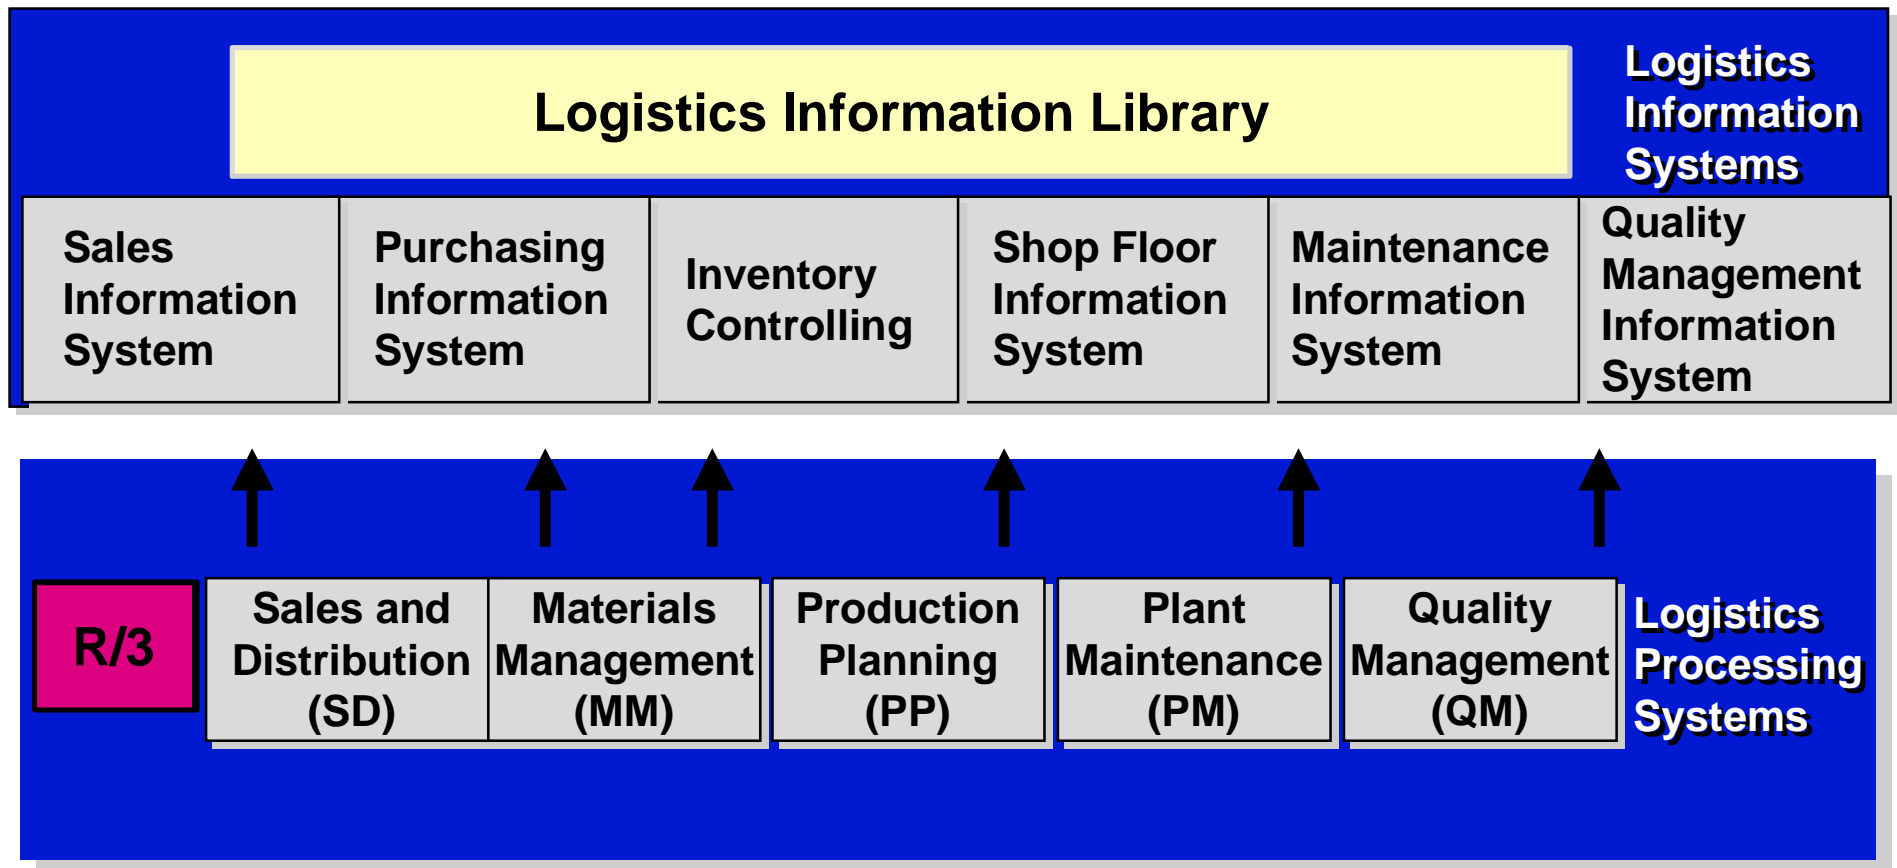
Logistics Information Library

Logistics Information Systems

Sales Information System

Purchasing Information System

Inventory Controlling

Shop Floor Information System

Maintenance Information System

Quality Management Information System

R/3

Sales and Distribution (SD)

Materials Management (MM)

Production Planning (PP)

Plant Maintenance (PM)

Quality Management (QM)

Logistics Processing Systems